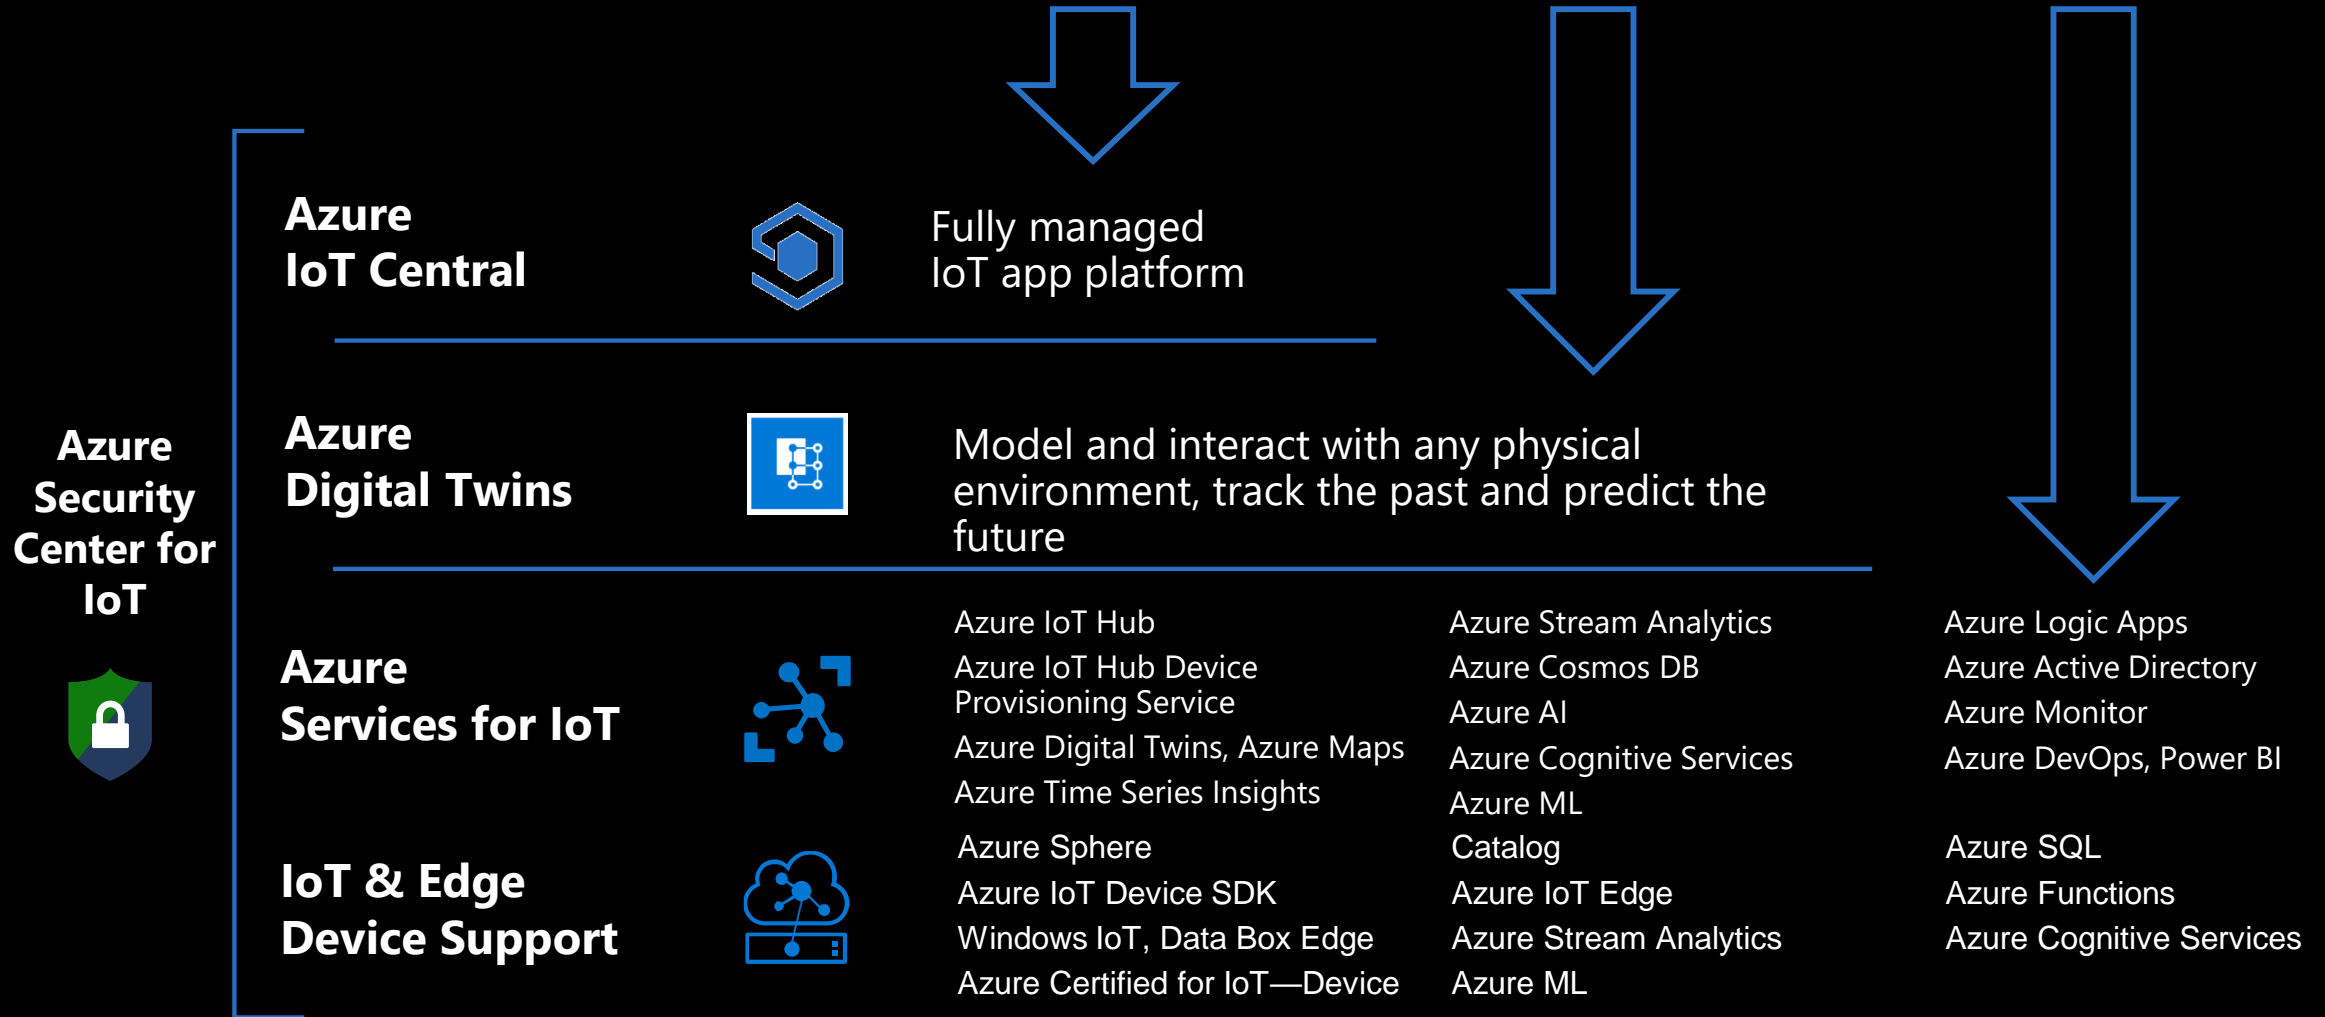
Azure Security Center for IoT

Azure IoT Central

Fully managed IoT app platform

Azure Digital Twins

Model and interact with any physical environment, track the past and predict the future

Azure Services for IoT

Azure IoT Hub
Azure IoT Hub Device Provisioning Service
Azure Digital Twins, Azure Maps
Azure Time Series Insights

Azure Stream Analytics
Azure Cosmos DB
Azure AI
Azure Cognitive Services
Azure ML

Azure Logic Apps
Azure Active Directory
Azure Monitor
Azure DevOps, Power BI

IoT & Edge Device Support

Azure Sphere
Azure IoT Device SDK
Windows IoT, Data Box Edge
Azure Certified for IoT—Device

Catalog
Azure IoT Edge
Azure Stream Analytics
Azure ML

Azure SQL
Azure Functions
Azure Cognitive Services